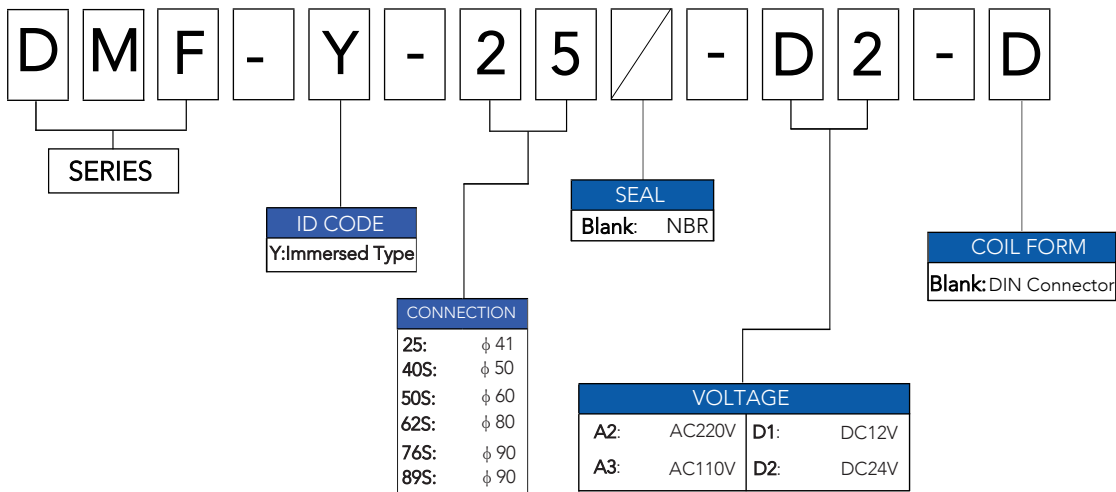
D M F - Y - 2 5 / - D 2 - D

SERIES

ID CODE
Y:Immersed Type

CONNECTION
25: $\phi$ 41
40S: $\phi$ 50
50S: $\phi$ 60
62S: $\phi$ 80
76S: $\phi$ 90
89S: $\phi$ 90

SEAL
Blank: NBR

VOLTAGE

| A2: | AC220V | D1: | DC12V |
|---|---|---|---|
| A3: | AC110V | D2: | DC24V |

COIL FORM
Blank: DIN Connector